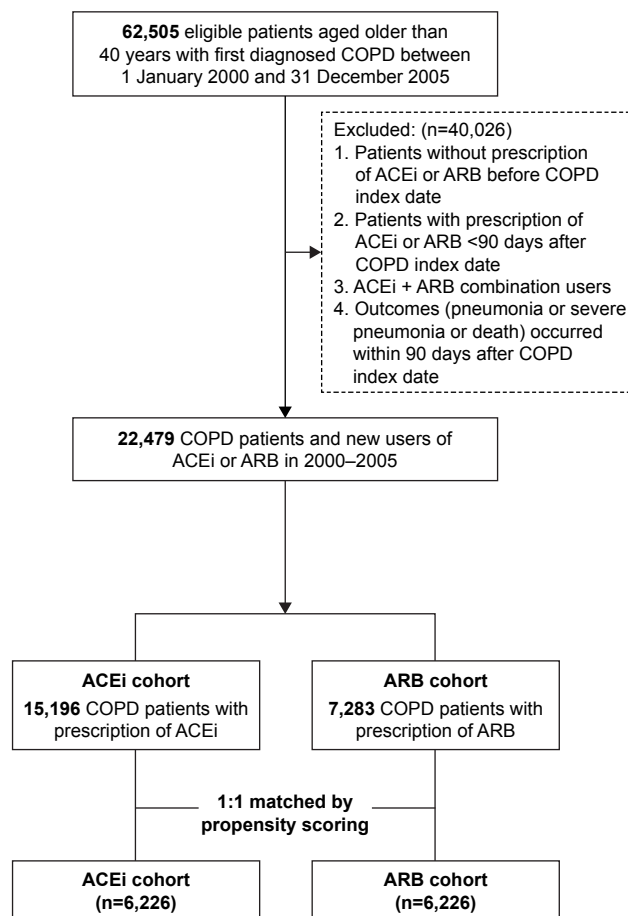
62,505 eligible patients aged older than 40 years with first diagnosed COPD between 1 January 2000 and 31 December 2005

Excluded: (n=40,026)
1. Patients without prescription of ACEi or ARB before COPD index date
2. Patients with prescription of ACEi or ARB <90 days after COPD index date
3. ACEi + ARB combination users
4. Outcomes (pneumonia or severe pneumonia or death) occurred within 90 days after COPD index date

22,479 COPD patients and new users of ACEi or ARB in 2000–2005

ACEi cohort
15,196 COPD patients with prescription of ACEi

ARB cohort
7,283 COPD patients with prescription of ARB

1:1 matched by propensity scoring

ACEi cohort
(n=6,226)

ARB cohort
(n=6,226)